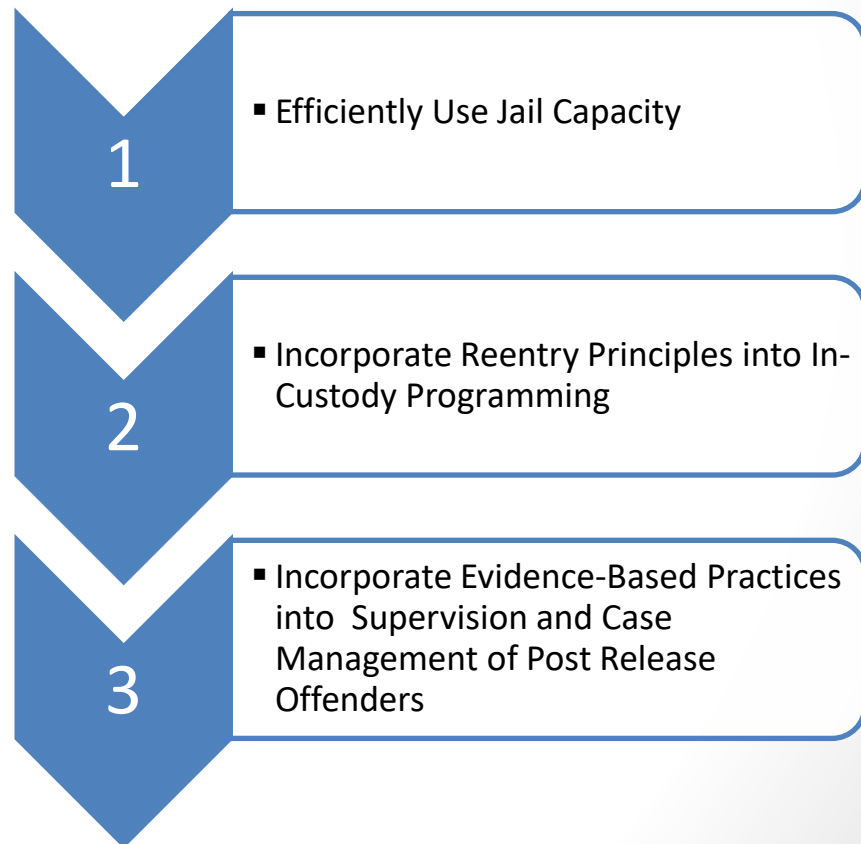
1

▪ Efficiently Use Jail Capacity

2

▪ Incorporate Reentry Principles into In-Custody Programming

3

▪ Incorporate Evidence-Based Practices into Supervision and Case Management of Post Release Offenders